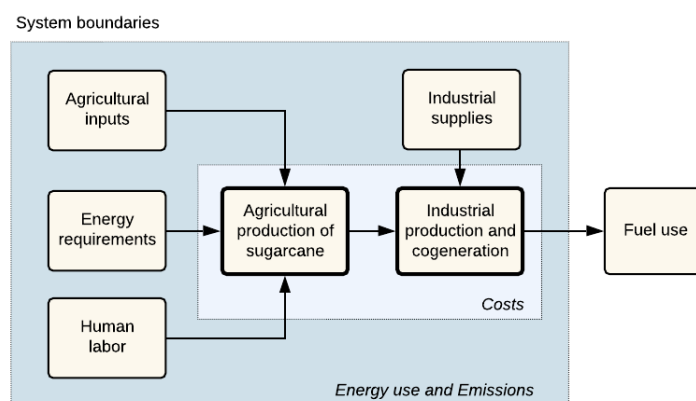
System boundaries

Agricultural inputs

Industrial supplies

Energy requirements

Agricultural production of sugarcane

Industrial production and cogeneration

Fuel use

Human labor

Costs

Energy use and Emissions